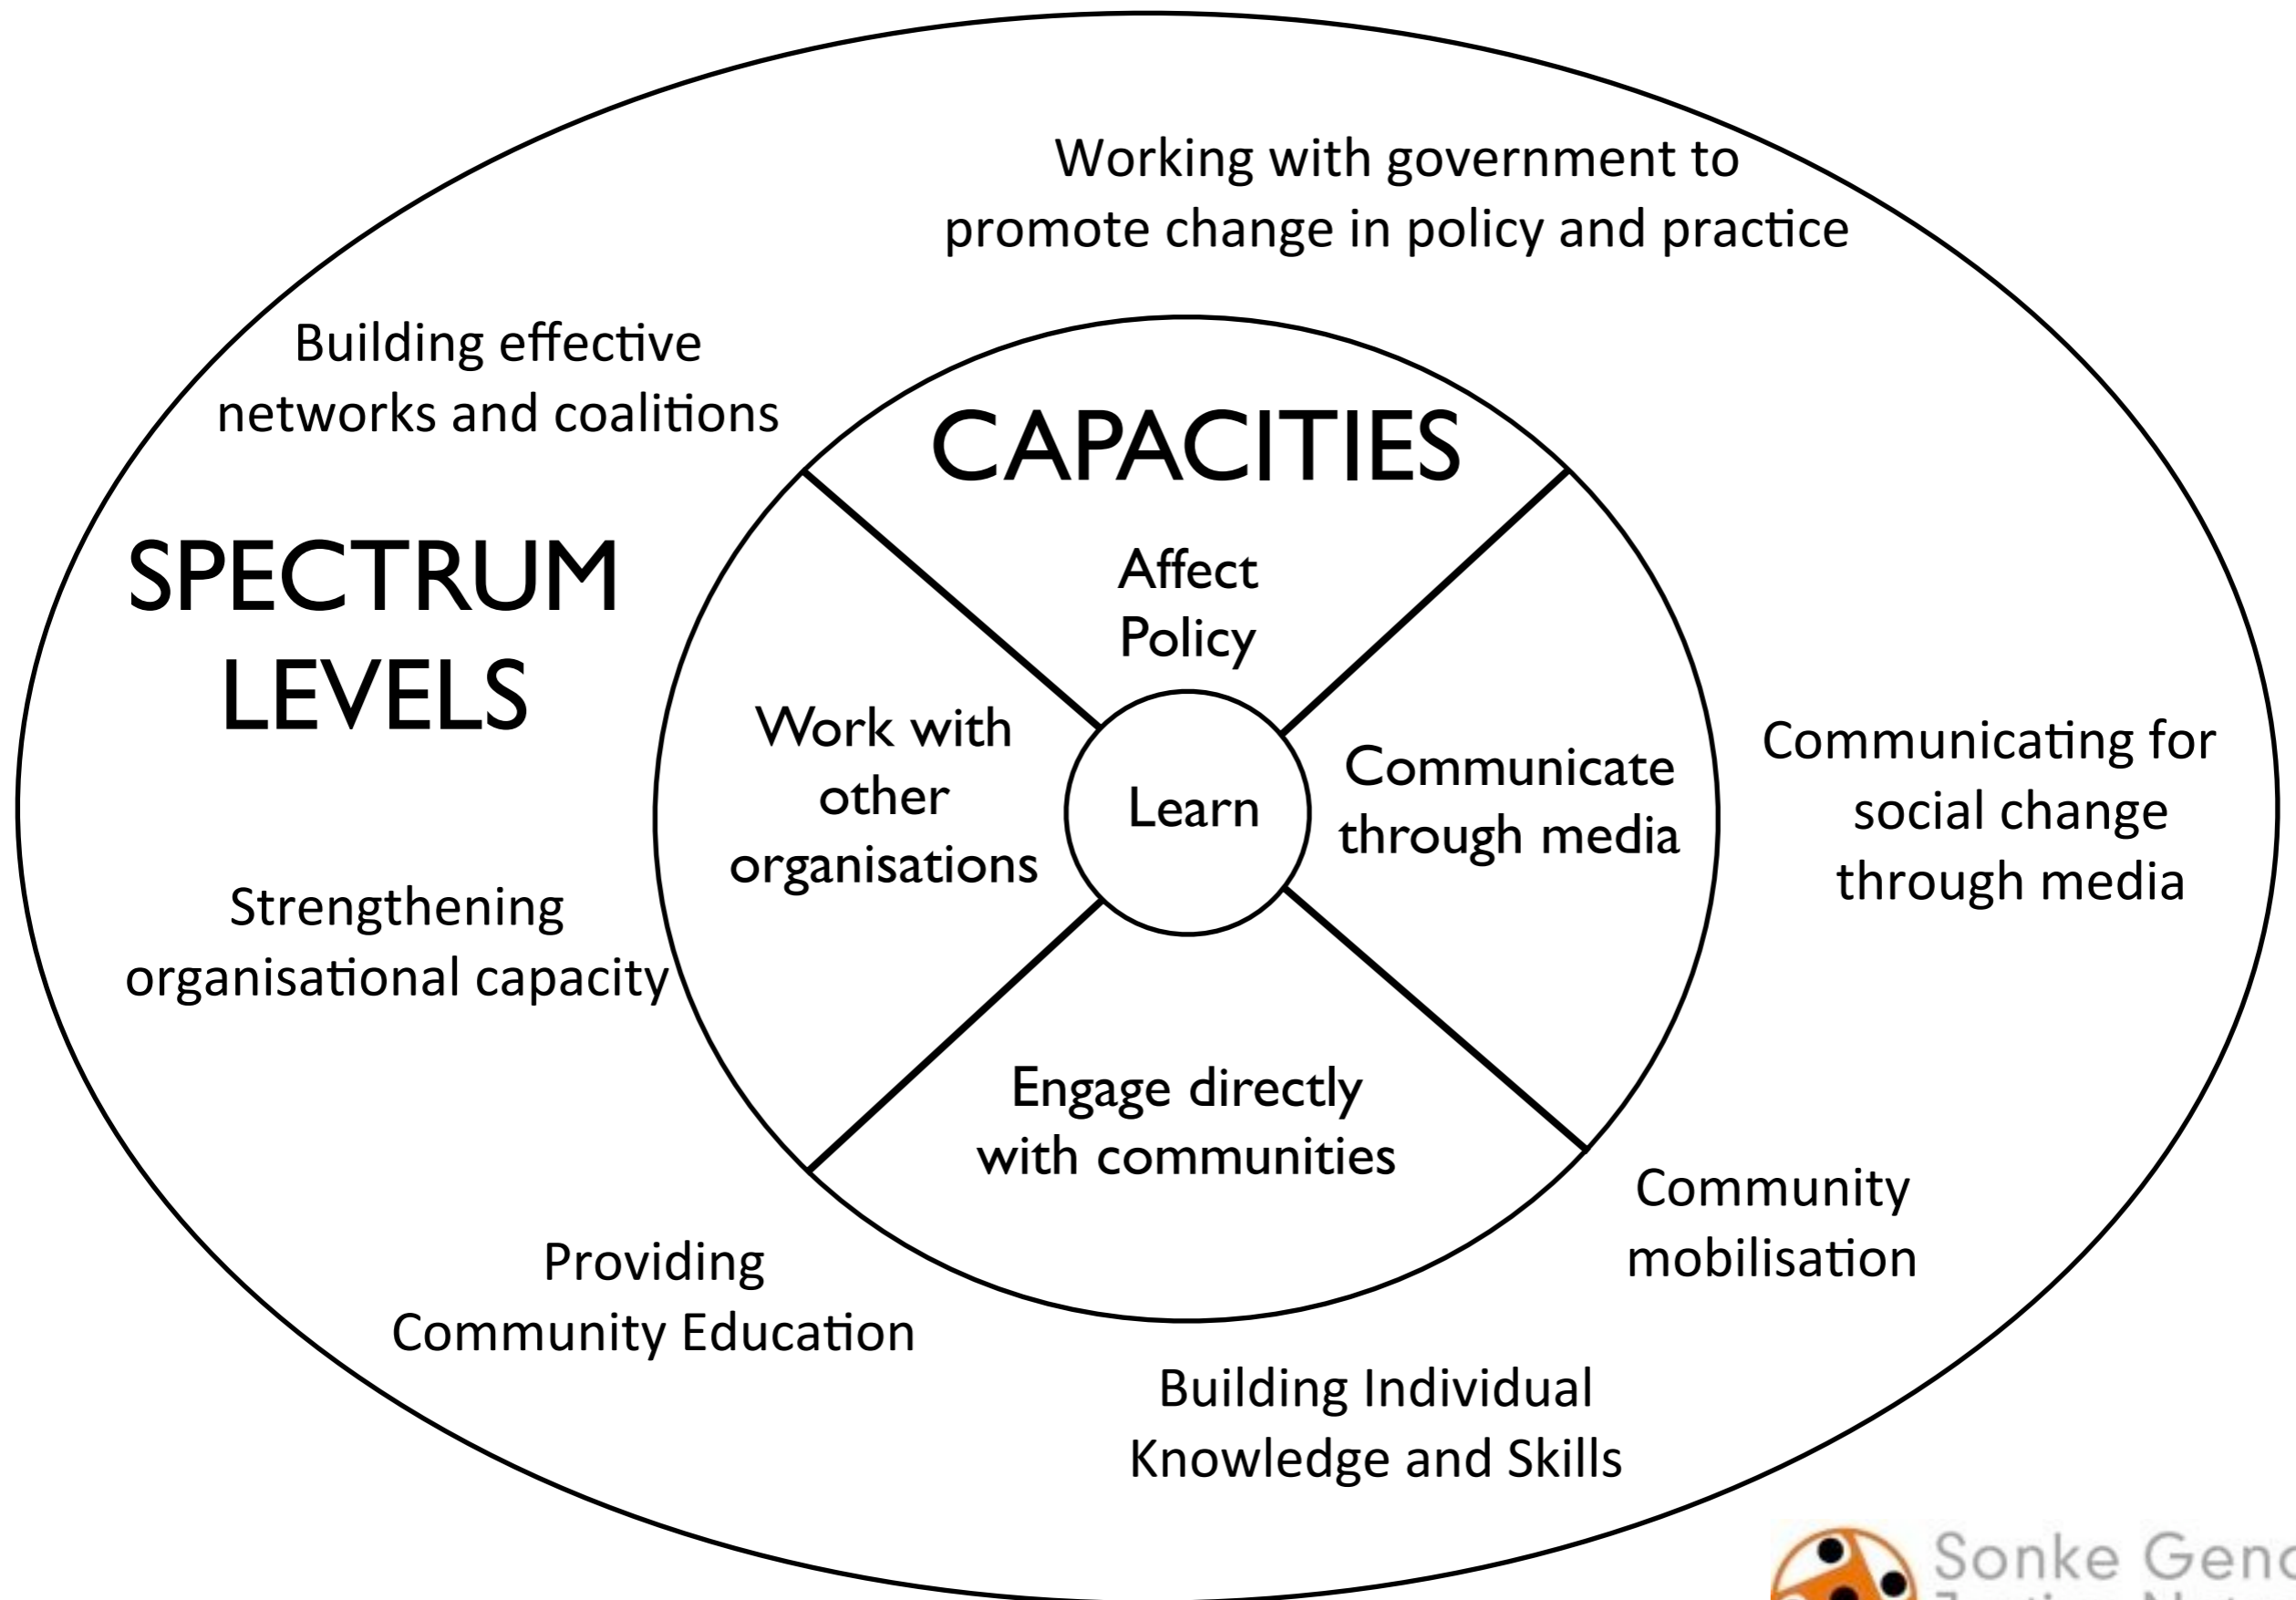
Working with government to promote change in policy and practice

Building effective networks and coalitions

CAPACITIES

SPECTRUM LEVELS

Affect Policy

Work with other organisations

Learn

Communicate through media

Communicating for social change through media

Strengthening organisational capacity

Engage directly with communities

Community mobilisation

Providing Community Education

Building Individual Knowledge and Skills

Sonke Genc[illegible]